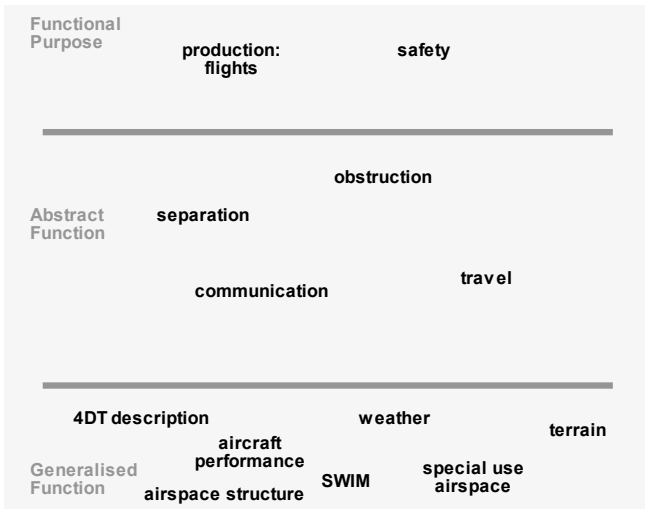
Functional Purpose

production: flights

safety

obstruction

Abstract Function

separation

travel

communication

4DT description

weather

terrain

aircraft performance

Generalised Function

special use airspace

SWIM

airspace structure